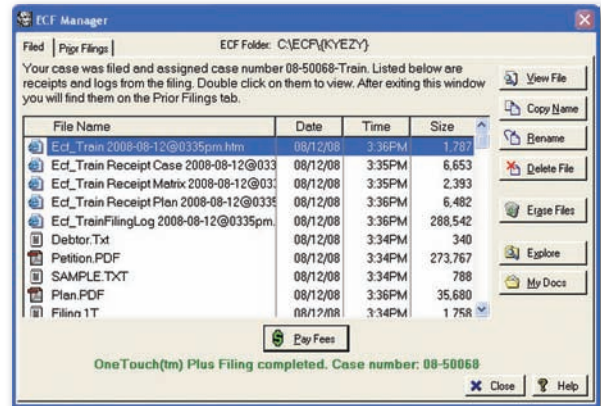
ECF Manager

Filed | Prior Filings | ECF Folder: C:\ECF\{KYEZY}

Your case was filed and assigned case number 08-50068-Train. Listed below are receipts and logs from the filing. Double click on them to view. After exiting this window you will find them on the Prior Filings tab.

| File Name | Date | Time | Size |
|---|---|---|---|
| Ecf_Train 2008-08-12@0335pm.htm | 08/12/08 | 3:36PM | 1,787 |
| Ecf_Train Receipt Case 2008-08-12@033 | 08/12/08 | 3:35PM | 6,653 |
| Ecf_Train Receipt Matrix 2008-08-12@03: | 08/12/08 | 3:35PM | 2,393 |
| Ecf_Train Receipt Plan 2008-08-12@0335 | 08/12/08 | 3:36PM | 6,482 |
| Ecf_TrainFilingLog 2008-08-12@0335pm. | 08/12/08 | 3:36PM | 288,542 |
| Debtor.Txt | 08/12/08 | 3:34PM | 340 |
| Petition.PDF | 08/12/08 | 3:34PM | 273,767 |
| SAMPLE.TXT | 08/12/08 | 3:34PM | 788 |
| Plan.PDF | 08/12/08 | 3:36PM | 35,680 |
| Filing1T | 08/12/08 | 3:34PM | 1,758 |

View File
Copy Name
Rename
Delete File
Erase Files
Explore
My Docs

Pay Fees

OneTouch(tm) Plus Filing completed. Case number: 08-50068

Close
Help